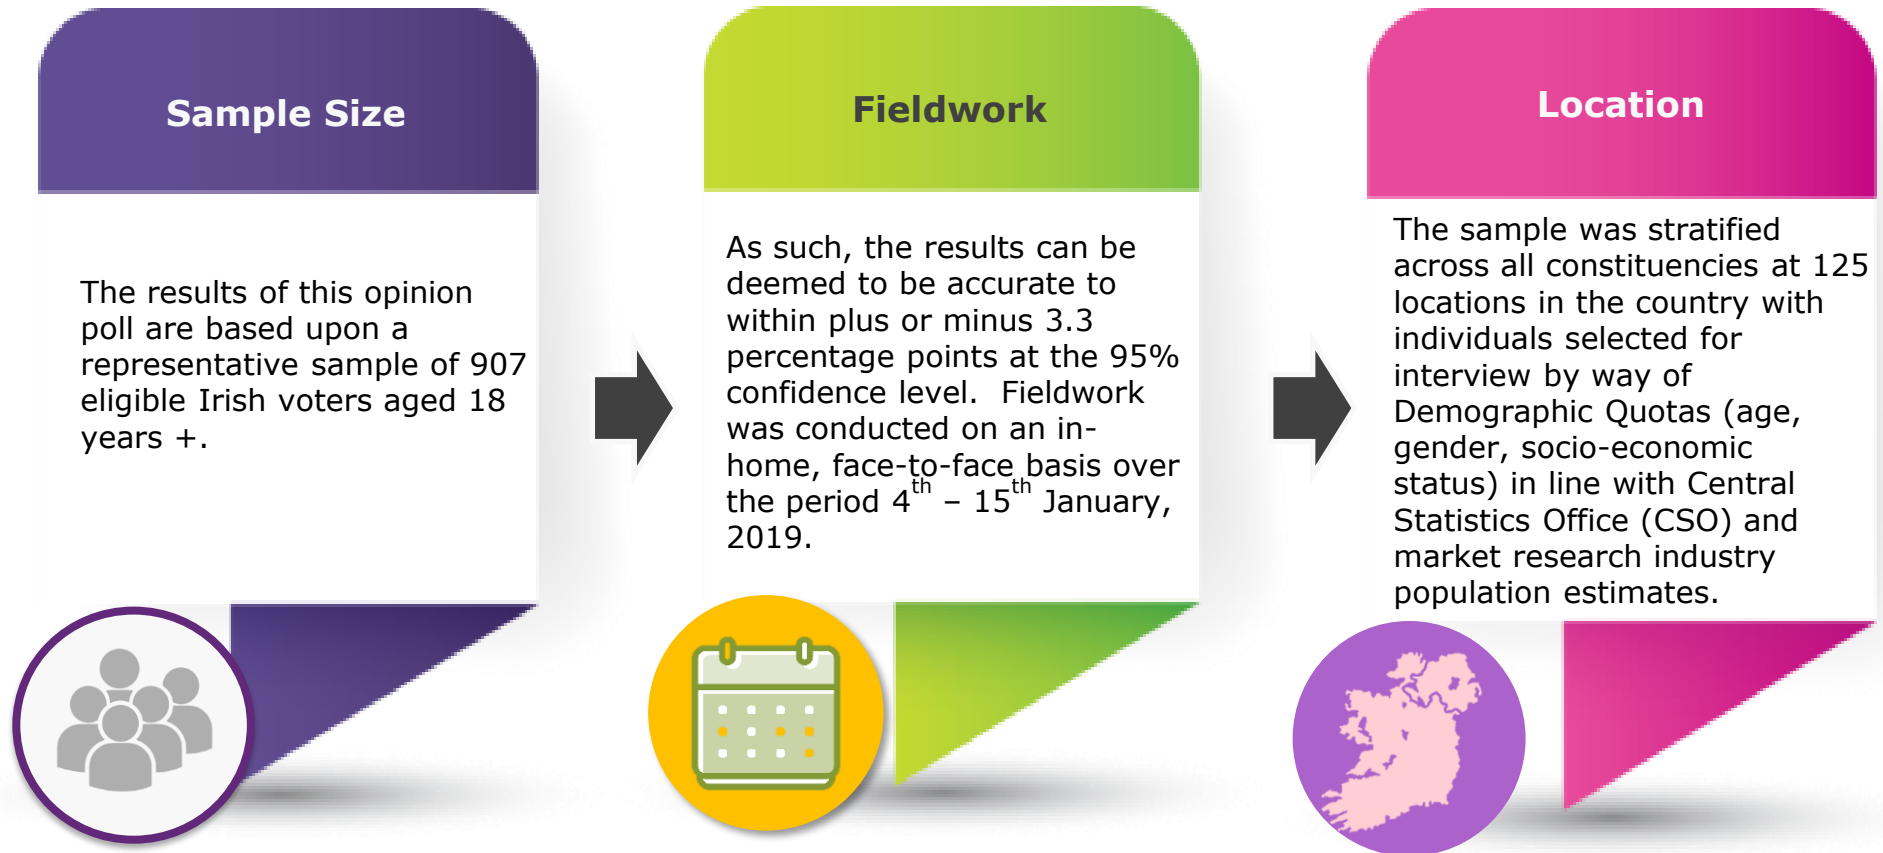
Sample Size

The results of this opinion poll are based upon a representative sample of 907 eligible Irish voters aged 18 years +.

Fieldwork

As such, the results can be deemed to be accurate to within plus or minus 3.3 percentage points at the 95% confidence level. Fieldwork was conducted on an in-home, face-to-face basis over the period $4^{th}$ – $15^{th}$ January, 2019.

Location

The sample was stratified across all constituencies at 125 locations in the country with individuals selected for interview by way of Demographic Quotas (age, gender, socio-economic status) in line with Central Statistics Office (CSO) and market research industry population estimates.